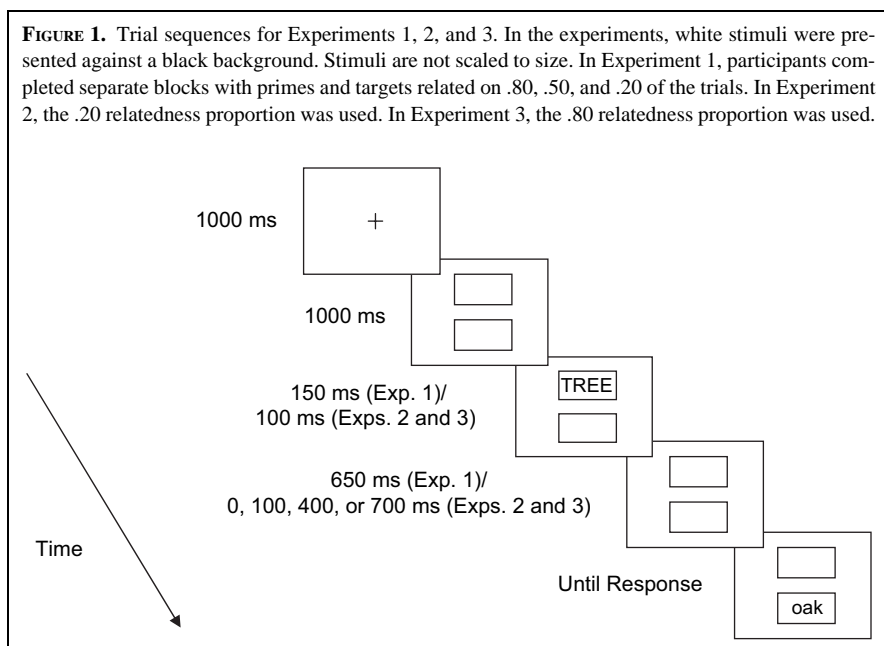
FIGURE 1. Trial sequences for Experiments 1, 2, and 3. In the experiments, white stimuli were presented against a black background. Stimuli are not scaled to size. In Experiment 1, participants completed separate blocks with primes and targets related on .80, .50, and .20 of the trials. In Experiment 2, the .20 relatedness proportion was used. In Experiment 3, the .80 relatedness proportion was used.

1000 ms

+

1000 ms

150 ms (Exp. 1)/
100 ms (Exps. 2 and 3)

TREE

650 ms (Exp. 1)/
0, 100, 400, or 700 ms (Exps. 2 and 3)

Time

Until Response

oak